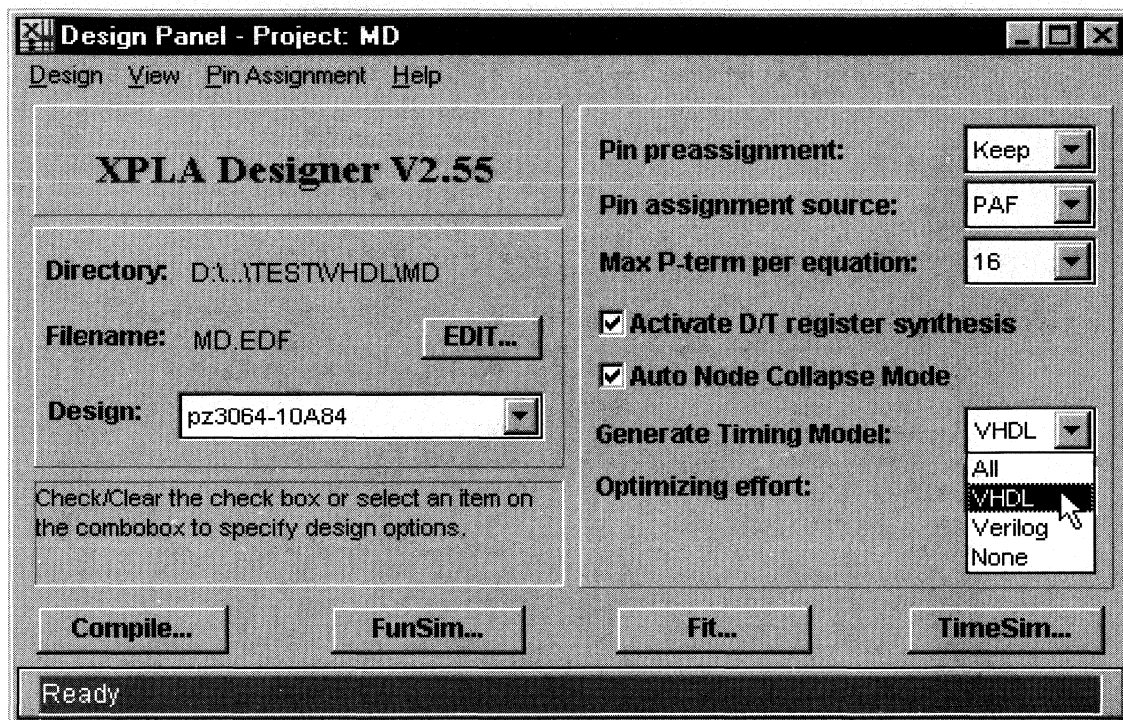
Design Panel - Project: MD

Design View Pin Assignment Help

XPLA Designer V2.55

Directory: D:\...\TEST\VHDL\MD

Filename: MD.EDF

EDIT...

Design: pz3064-10A84

Check/Clear the check box or select an item on the combobox to specify design options.

Pin preassignment: Keep

Pin assignment source: PAF

Max P-term per equation: 16

Activate D/T register synthesis

Auto Node Collapse Mode

Generate Timing Model: VHDL

All
VHDL
Verilog
None

Optimizing effort:

Compile...

FunSim...

Fit...

TimeSim...

Ready